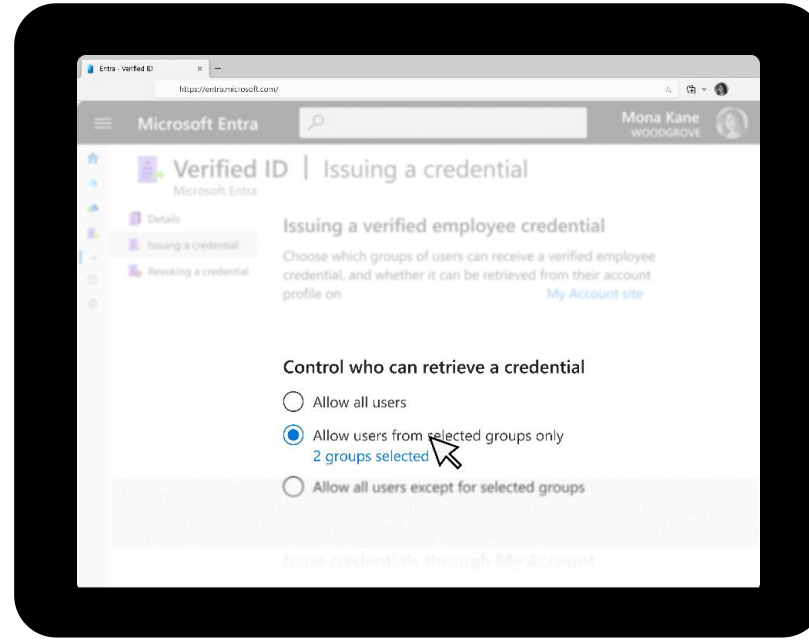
Entra - Verified ID ×

https://entra.microsoft.com/

Microsoft Entra

Mona Kane
WOODGROVE

Verified ID | Issuing a credential
Microsoft Entra

Details

Issuing a credential

Revoking a credential

Issuing a verified employee credential

Choose which groups of users can receive a verified employee credential, and whether it can be retrieved from their account profile on My Account site

Control who can retrieve a credential

Allow all users

Allow users from selected groups only
2 groups selected

Allow all users except for selected groups

Issue credentials through My Account